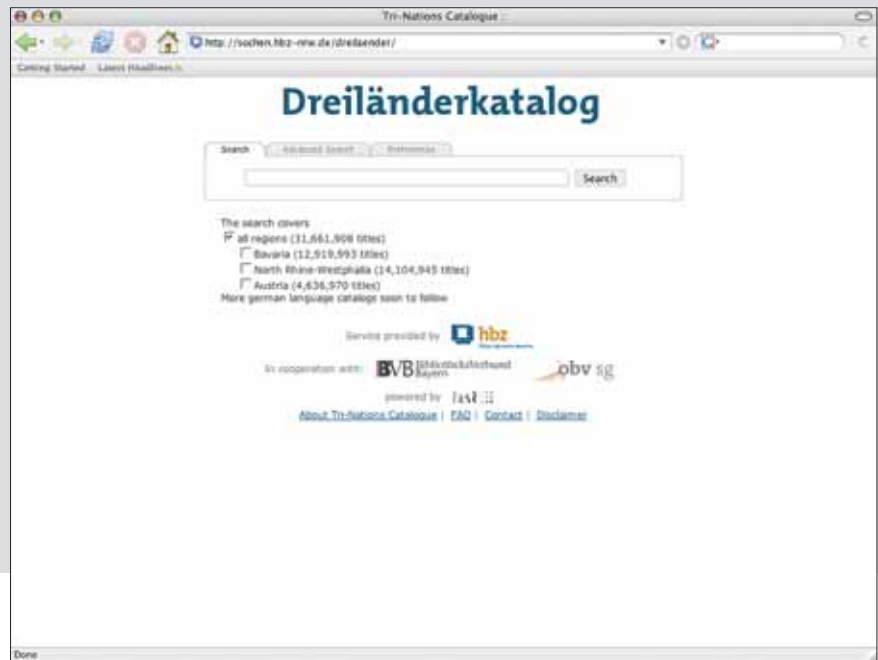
Tri-Nations Catalogue

http://suchen.hbz-nrw.de/dreilaender/

Getting Started Latest Headlines

Dreiländerkatalog

Search | Advanced Search | Preferences

Search

The search covers
all regions (31,661,908 titles)
Bavaria (12,919,993 titles)
North Rhine-Westphalia (14,104,945 titles)
Austria (4,636,970 titles)
More german language catalogs soon to follow

Service provided by hbz

In cooperation with: BVB Bibliotheksverbund Bayern obv sg

powered by fast

About Tri-Nations Catalogue | FAQ | Contact | Disclaimer

Done